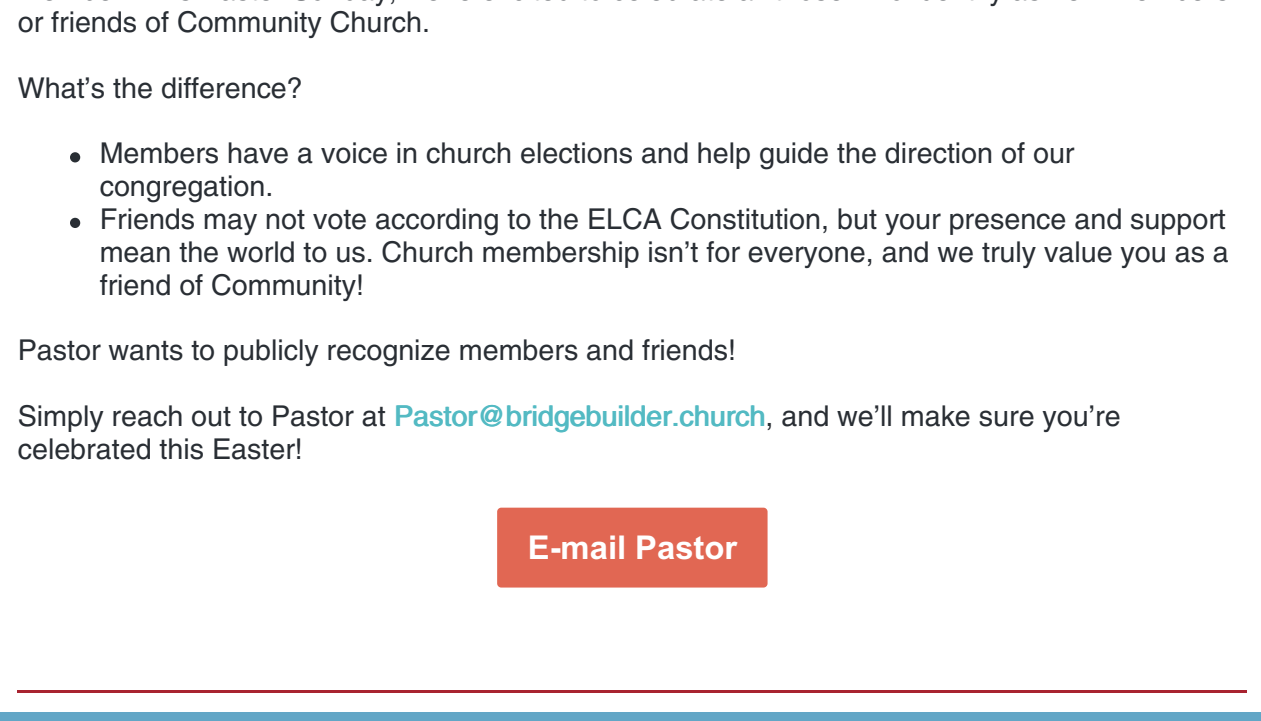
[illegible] or friends of Community Church.

What’s the difference?

- Members have a voice in church elections and help guide the direction of our congregation.
- Friends may not vote according to the ELCA Constitution, but your presence and support mean the world to us. Church membership isn’t for everyone, and we truly value you as a friend of Community!

Pastor wants to publicly recognize members and friends!

Simply reach out to Pastor at Pastor@bridgebuilder.church, and we’ll make sure you’re celebrated this Easter!

E-mail Pastor